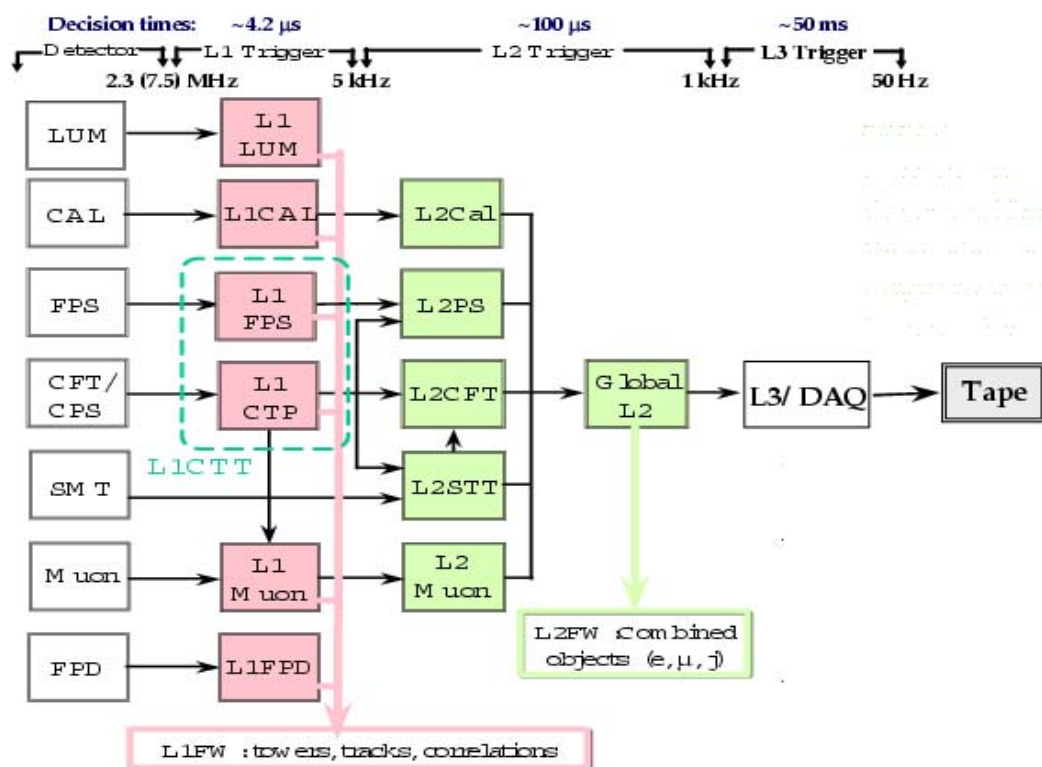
Decision times: ~4.2 μs ~100 μs ~50 ms

Detector L1 Trigger L2 Trigger L3 Trigger

2.3 (7.5) MHz 5 kHz 1 kHz 50 Hz

LUM

L1 LUM

CAL

L1CAL

L2Cal

FPS

L1 FPS

L2PS

CFT/ CPS

L1 CTP

L2CFT

Global L2

L3/ DAQ

Tape

L1CTT

SMT

L2STT

Muon

L1 Muon

L2 Muon

FPD

L1FPD

L2FW :Combined objects (e, μ, j)

L1FW : towers, tracks, correlations